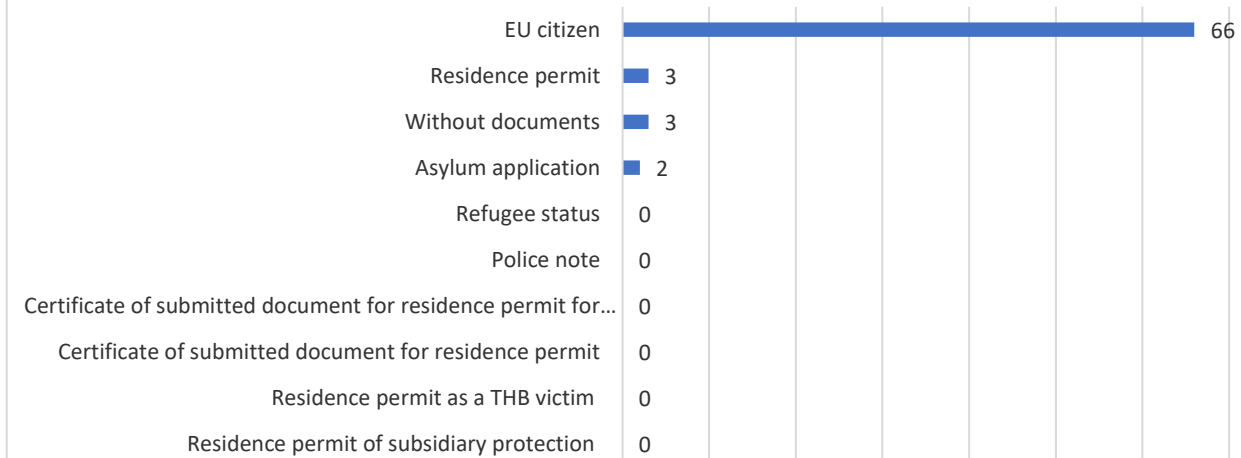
EU citizen 66
Residence permit 3
Without documents 3
Asylum application 2
Refugee status 0
Police note 0
Certificate of submitted document for residence permit for… 0
Certificate of submitted document for residence permit 0
Residence permit as a THB victim 0
Residence permit of subsidiary protection 0